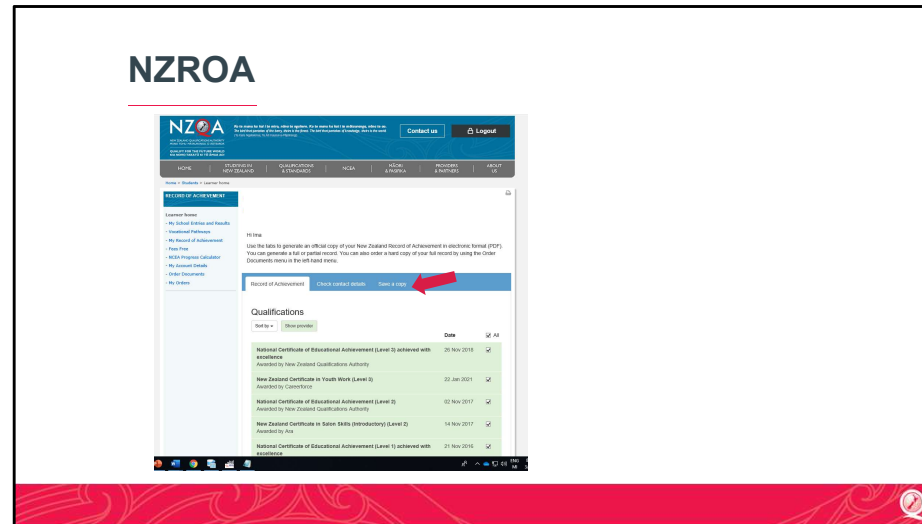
NZROA

NZQA

Contact us

Logout

HOME | STUDYING IN NEW ZEALAND | QUALIFICATIONS & STANDARDS | NCEA | MĀORI & PASIFIKA | PROVIDERS & PARTNERS | ABOUT US

Home > Students > Learner Home

RECORD OF ACHIEVEMENT

Learner Home
- My School Entries and Results
- Vocational Pathways
- My Record of Achievement
- Fees Free
- NCEA Progress Calculator
- My Account Details
- Order Documents
- My Orders

Hi Ima

Use the tabs to generate an official copy of your New Zealand Record of Achievement in electronic format (PDF). You can generate a full or partial record. You can also order a hard copy of your full record by using the Order Documents menu in the left-hand menu.

Record of Achievement | Check contact details | Save a copy

Qualifications

Sort by | Show provider

| | Date | All |
|---|---|---|
| National Certificate of Educational Achievement (Level 3) achieved with excellence<br>Awarded by New Zealand Qualifications Authority | 26 Nov 2018 | ☑ |
| New Zealand Certificate in Youth Work (Level 3)<br>Awarded by Careerforce | 22 Jan 2021 | ☑ |
| National Certificate of Educational Achievement (Level 2)<br>Awarded by New Zealand Qualifications Authority | 02 Nov 2017 | ☑ |
| New Zealand Certificate in Salon Skills (Introductory) (Level 2)<br>Awarded by Ara | 14 Nov 2017 | ☑ |
| National Certificate of Educational Achievement (Level 1) achieved with excellence | 21 Nov 2016 | ☑ |